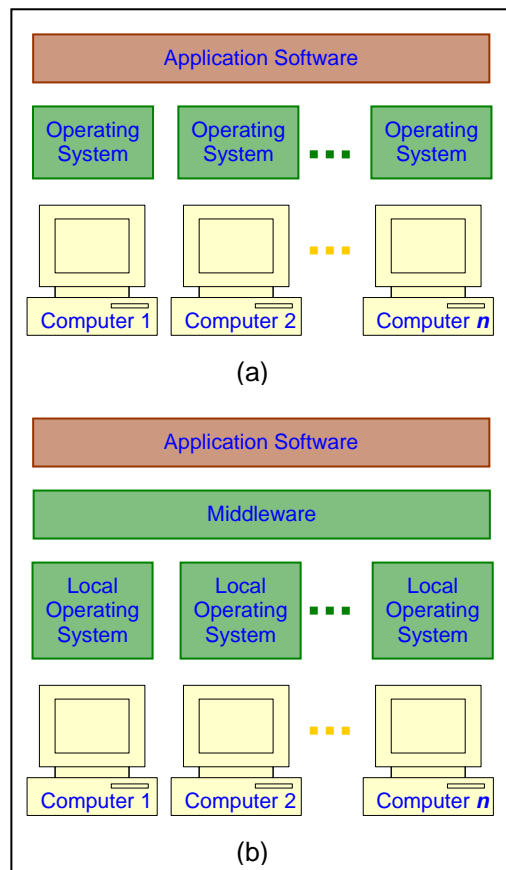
Application Software

Operating System

Operating System

Operating System

Computer 1

Computer 2

Computer $n$

(a)

Application Software

Middleware

Local Operating System

Local Operating System

Local Operating System

Computer 1

Computer 2

Computer $n$

(b)